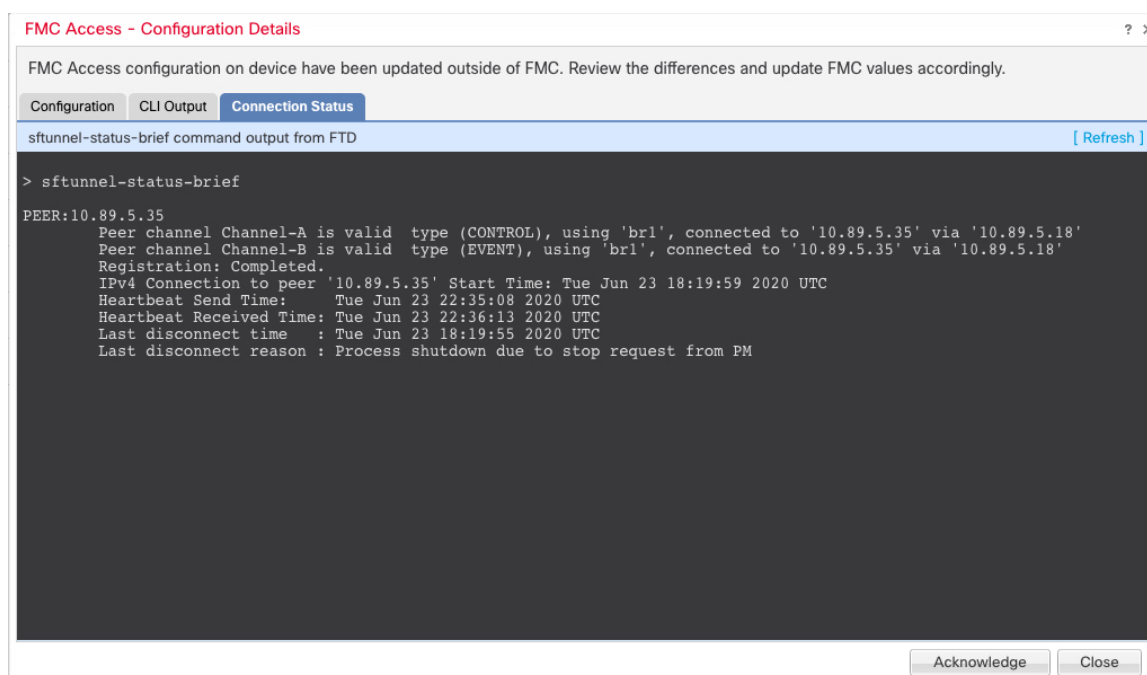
FMC Access - Configuration Details

? X

FMC Access configuration on device have been updated outside of FMC. Review the differences and update FMC values accordingly.

Configuration CLI Output Connection Status

sftunnel-status-brief command output from FTD

[ Refresh ]

> sftunnel-status-brief

PEER:10.89.5.35
Peer channel Channel-A is valid type (CONTROL), using 'br1', connected to '10.89.5.35' via '10.89.5.18'
Peer channel Channel-B is valid type (EVENT), using 'br1', connected to '10.89.5.35' via '10.89.5.18'
Registration: Completed.
IPv4 Connection to peer '10.89.5.35' Start Time: Tue Jun 23 18:19:59 2020 UTC
Heartbeat Send Time: Tue Jun 23 22:35:08 2020 UTC
Heartbeat Received Time: Tue Jun 23 22:36:13 2020 UTC
Last disconnect time : Tue Jun 23 18:19:55 2020 UTC
Last disconnect reason : Process shutdown due to stop request from PM

Acknowledge Close